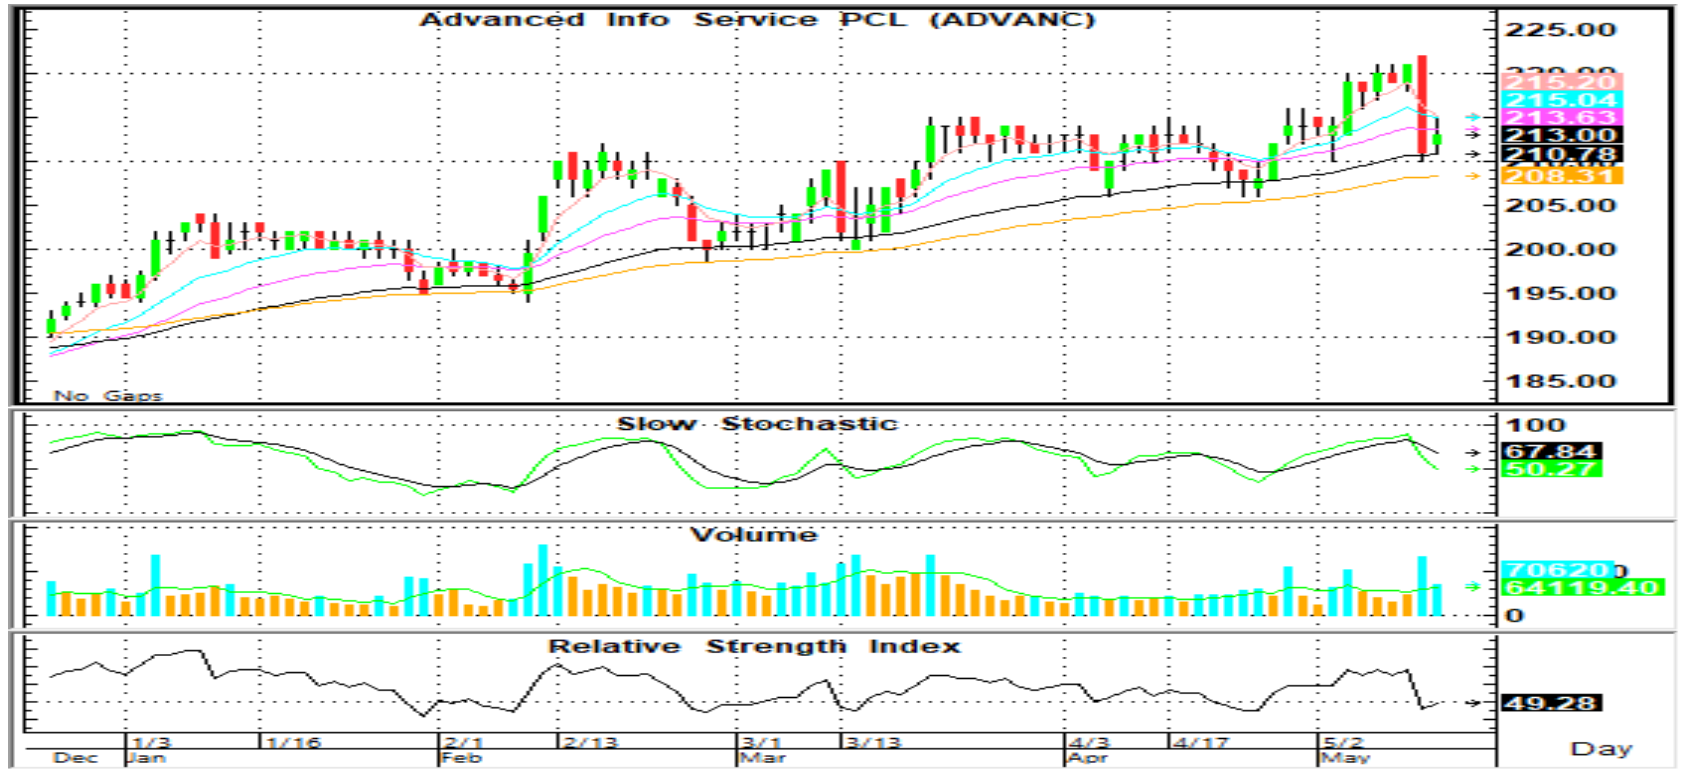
Advanced Info Service PCL (ADVANC)

225.00
220.00
215.20
215.04
213.63
213.00
210.78
208.31
205.00
200.00
195.00
190.00
185.00

No Gaps

Slow Stochastic
100
67.84
50.27

Volume
706200
64119.40
0

Relative Strength Index
49.28

1/3 1/16 2/1 2/13 3/1 3/13 4/3 4/17 5/2
Dec Jan Feb Mar Apr May
Day